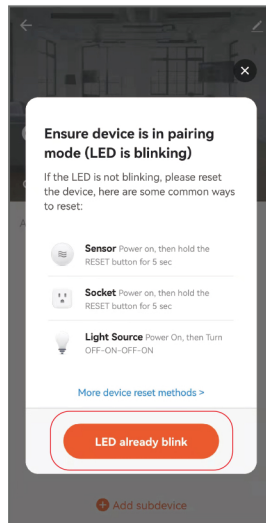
Ensure device is in pairing mode (LED is blinking)

If the LED is not blinking, please reset the device, here are some common ways to reset:

Sensor Power on, then hold the RESET button for 5 sec

Socket Power on, then hold the RESET button for 5 sec

Light Source Power On, then Turn OFF-ON-OFF-ON

More device reset methods >

LED already blink

Add subdevice